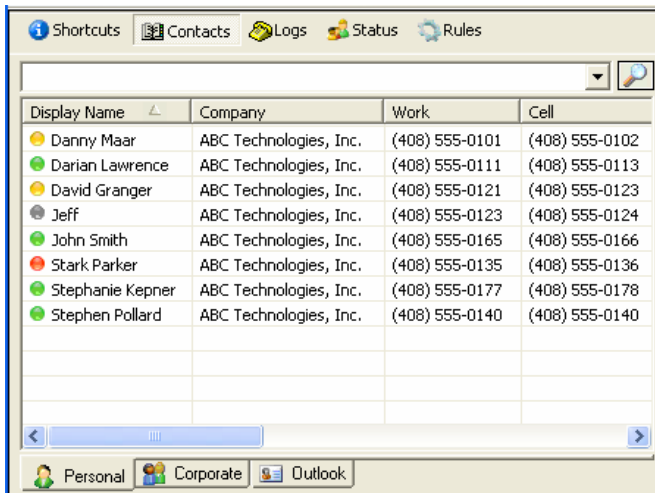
Shortcuts Contacts Logs Status Rules

| Display Name | Company | Work | Cell |
|---|---|---|---|
| Danny Maar | ABC Technologies, Inc. | (408) 555-0101 | (408) 555-0102 |
| Darian Lawrence | ABC Technologies, Inc. | (408) 555-0111 | (408) 555-0113 |
| David Granger | ABC Technologies, Inc. | (408) 555-0121 | (408) 555-0123 |
| Jeff | ABC Technologies, Inc. | (408) 555-0123 | (408) 555-0124 |
| John Smith | ABC Technologies, Inc. | (408) 555-0165 | (408) 555-0166 |
| Stark Parker | ABC Technologies, Inc. | (408) 555-0135 | (408) 555-0136 |
| Stephanie Kepner | ABC Technologies, Inc. | (408) 555-0177 | (408) 555-0178 |
| Stephen Pollard | ABC Technologies, Inc. | (408) 555-0140 | (408) 555-0140 |

Personal Corporate Outlook